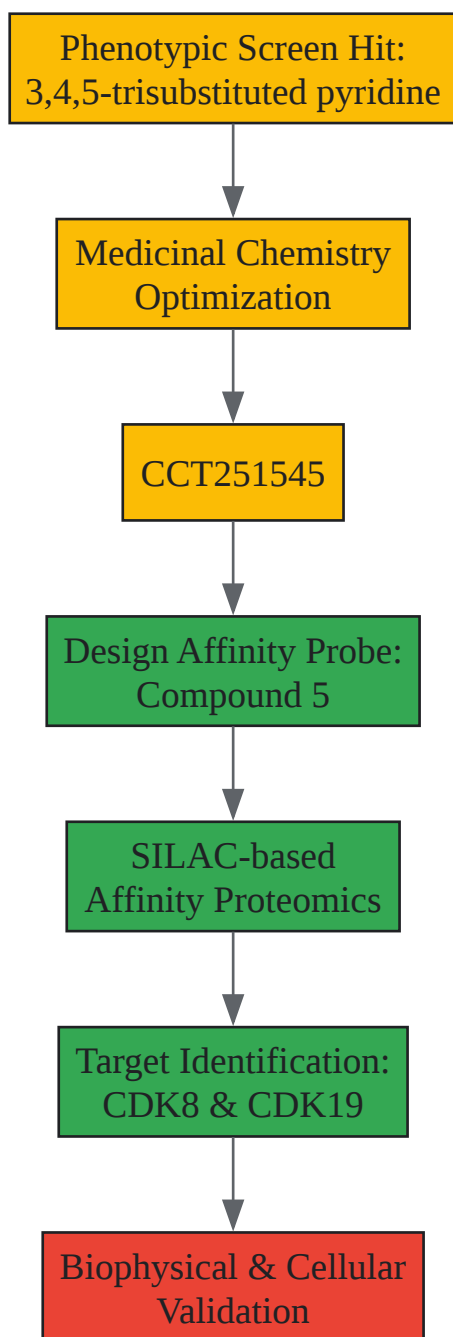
Phenotypic Screen Hit:
3,4,5-trisubstituted pyridine

Medicinal Chemistry
Optimization

CCT251545

Design Affinity Probe:
Compound 5

SILAC-based
Affinity Proteomics

Target Identification:
CDK8 & CDK19

Biophysical & Cellular
Validation